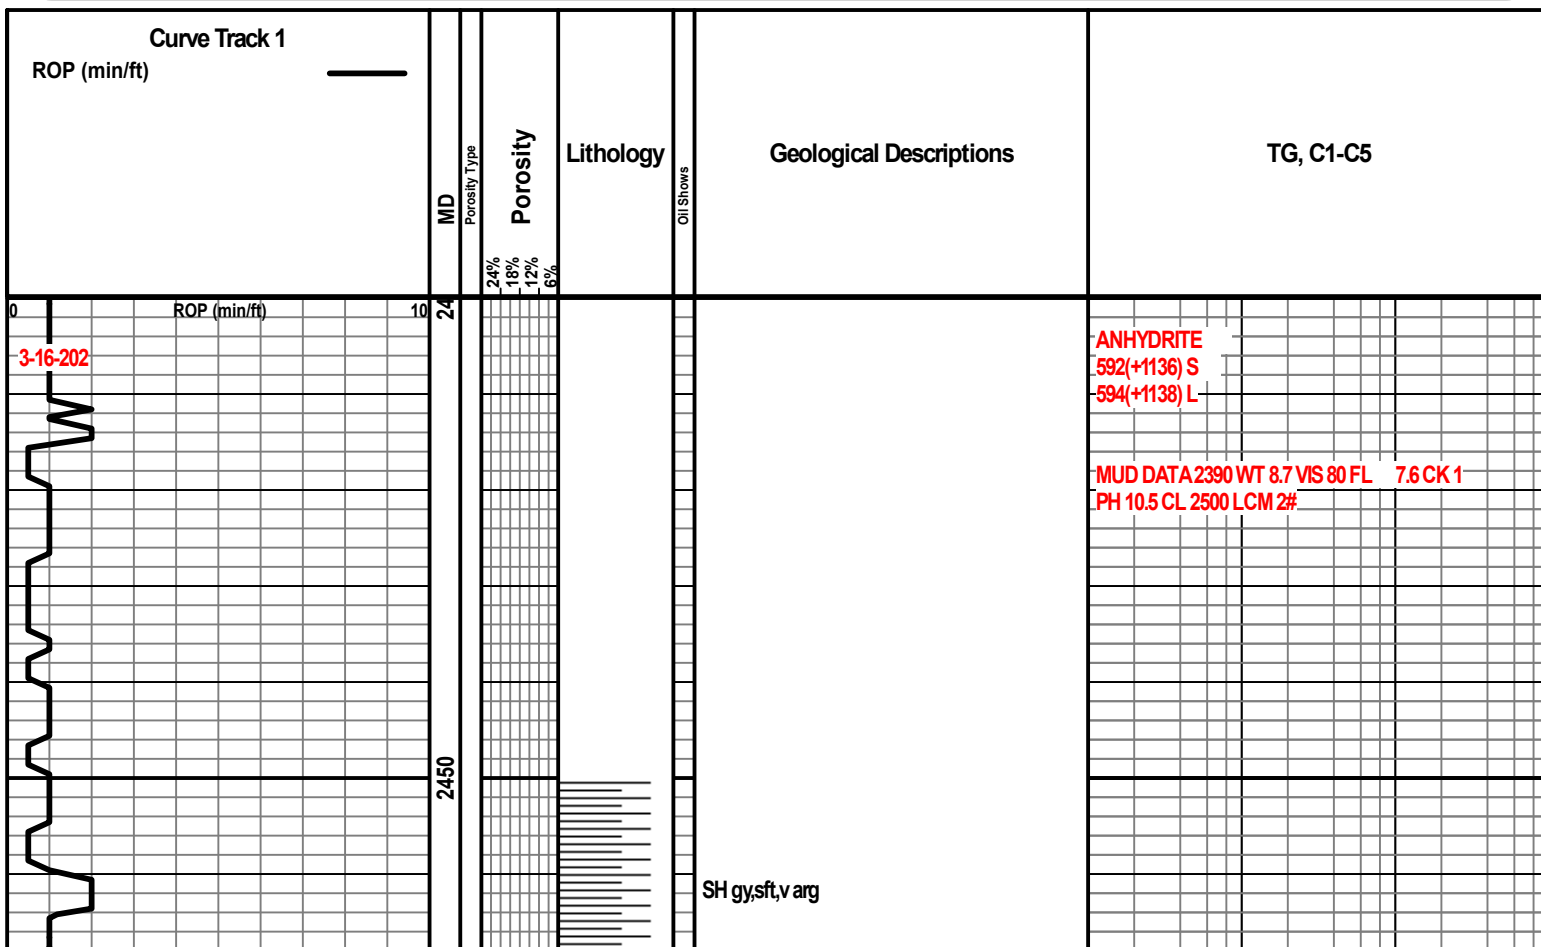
Curve Track 1
ROP (min/ft)

MD

Porosity Type

Porosity
24%
18%
12%
6%

Lithology

Oil Shows

Geological Descriptions

TG, C1-C5

0 ROP (min/ft) 10

24

3-16-202

ANHYDRITE
592(+1136) S
594(+1138) L

MUD DATA 2390 WT 8.7 VIS 80 FL 7.6 CK 1
PH 10.5 CL 2500 LCM 2#

2450

SH gy,sft,v arg